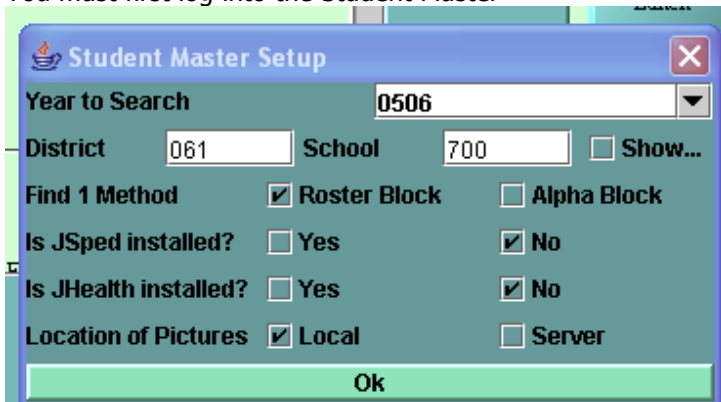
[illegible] must first log into the Student Master

Student Master Setup

| Year to Search | 0506 | |
|---|---|---|
| District 061 | School 700 | Show... |
| Find 1 Method | Roster Block | Alpha Block |
| Is JSped installed? | Yes | No |
| Is JHealth installed? | Yes | No |
| Location of Pictures | Local | Server |

Ok